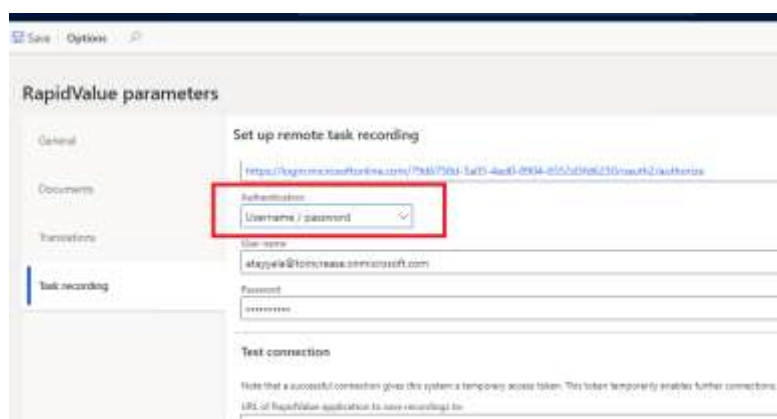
Save Options

RapidValue parameters

General

Documents

Translations

Task recording

Set up remote task recording

https://login.microsoftonline.com/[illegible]/oauth2/authorize

Authentication

Username / password

User name

etayyala@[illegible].onmicrosoft.com

Password

••••••••••

Test connection

Note that a successful connection gives this system a temporary access token. This token temporarily enables further connections.

URL of RapidValue application to save recordings to